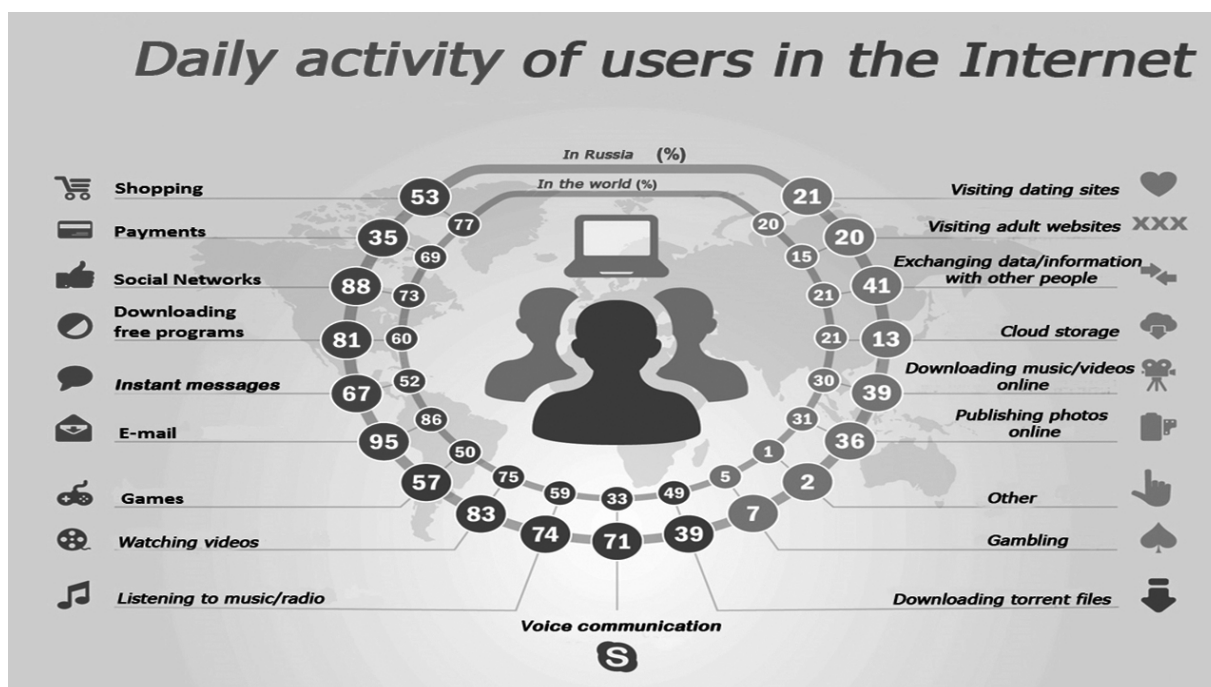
Daily activity of users in the Internet

In Russia (%)

In the world (%)

Shopping 53 77

Payments 35 69

Social Networks 88 73

Downloading free programs 81 60

Instant messages 67 52

E-mail 95 86

Games 57 50

Watching videos 83 75

Listening to music/radio 74 59

Voice communication 71 33

Downloading torrent files 39 49

Gambling 7 5

Other 2 1

Publishing photos online 36 31

Downloading music/videos online 39 30

Cloud storage 13 21

Exchanging data/information with other people 41 21

Visiting adult websites 20 15 XXX

Visiting dating sites 21 20